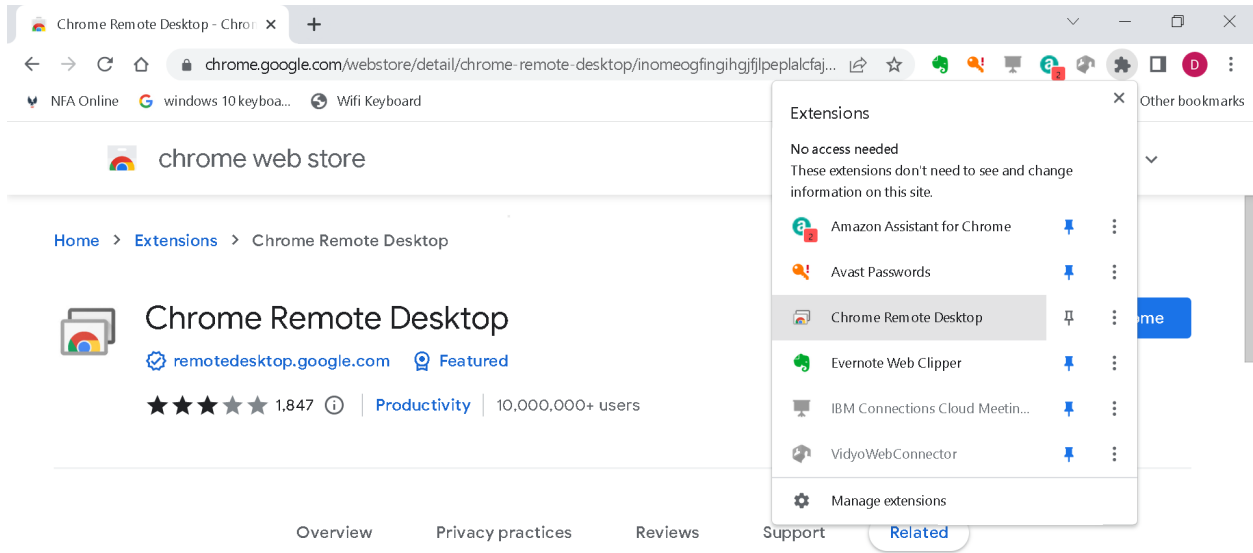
Chrome Remote Desktop - Chro ×
+

chrome.google.com/webstore/detail/chrome-remote-desktop/inomeogfingihgjfjlpeplalcfaj...

D

NFA Online
windows 10 keyboa...
Wifi Keyboard
Other bookmarks

chrome web store

Home > Extensions > Chrome Remote Desktop

Chrome Remote Desktop

remotedesktop.google.com
Featured

1,847
Productivity
10,000,000+ users

ome

Extensions
×
No access needed
These extensions don't need to see and change information on this site.

Amazon Assistant for Chrome
Avast Passwords
Chrome Remote Desktop
Evernote Web Clipper
IBM Connections Cloud Meetin...
VidyoWebConnector
Manage extensions

Overview
Privacy practices
Reviews
Support
Related